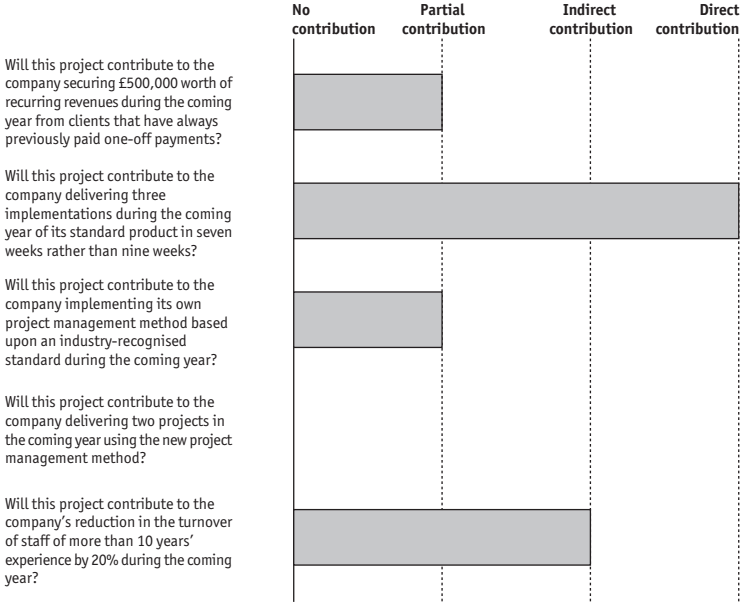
No contribution

Partial contribution

Indirect contribution

Direct contribution

Will this project contribute to the company securing £500,000 worth of recurring revenues during the coming year from clients that have always previously paid one-off payments?

Will this project contribute to the company delivering three implementations during the coming year of its standard product in seven weeks rather than nine weeks?

Will this project contribute to the company implementing its own project management method based upon an industry-recognised standard during the coming year?

Will this project contribute to the company delivering two projects in the coming year using the new project management method?

Will this project contribute to the company's reduction in the turnover of staff of more than 10 years' experience by 20% during the coming year?